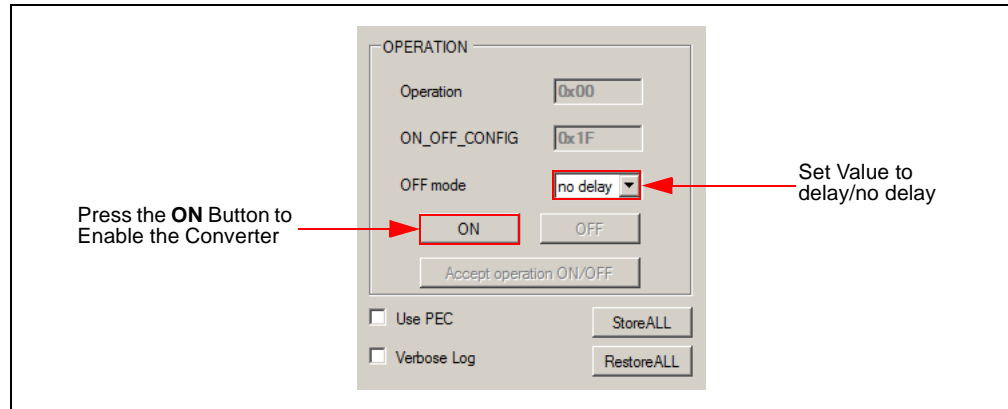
OPERATION

Operation 0x00

ON_OFF_CONFIG 0x1F

OFF mode no delay

Set Value to delay/no delay

Press the **ON** Button to Enable the Converter

ON

OFF

Accept operation ON/OFF

Use PEC

StoreALL

Verbose Log

RestoreALL